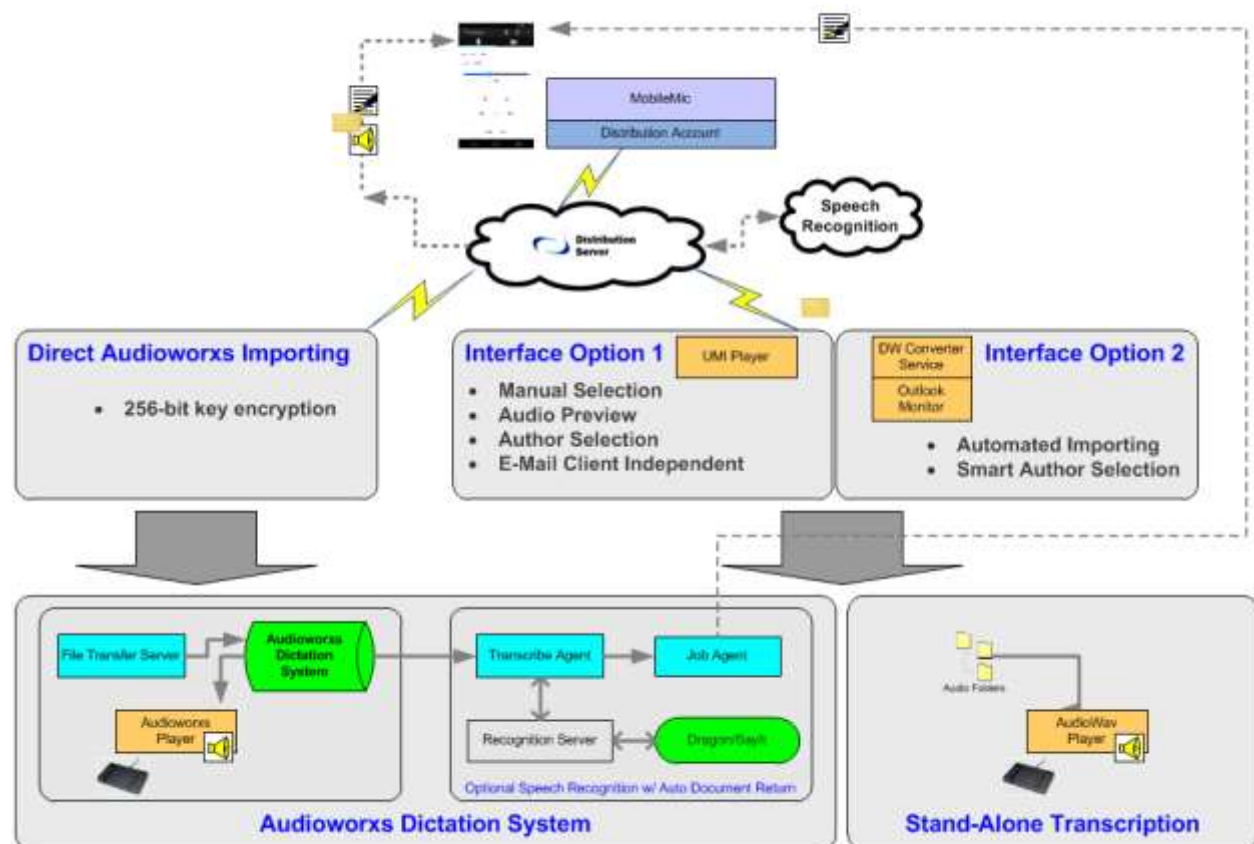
MobileMic

Distribution Account

Distribution Server

Speech Recognition

Direct Audioworxs Importing

• 256-bit key encryption

Interface Option 1

UMI Player

• Manual Selection
• Audio Preview
• Author Selection
• E-Mail Client Independent

DW Converter Service

Outlook Monitor

Interface Option 2

• Automated Importing
• Smart Author Selection

File Transfer Server

Audioworxs Dictation System

Audioworxs Player

Transcribe Agent

Job Agent

Recognition Server

Dragon/SayIt

Optional Speech Recognition w/ Auto Document Return

Audioworxs Dictation System

Audio Folders

AudioWav Player

Stand-Alone Transcription